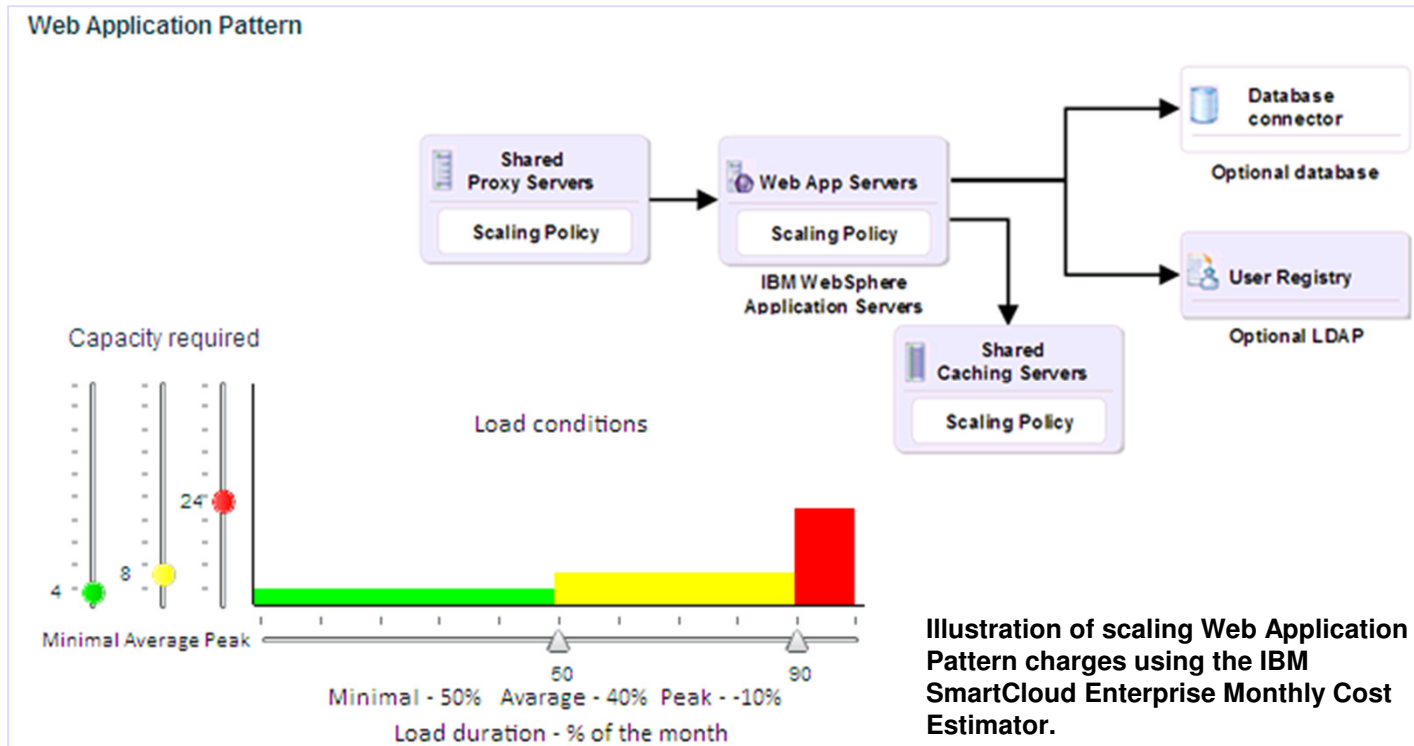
Web Application Pattern

Shared Proxy Servers

Scaling Policy

Web App Servers

Scaling Policy

IBM WebSphere Application Servers

Database connector

Optional database

User Registry

Optional LDAP

Shared Caching Servers

Scaling Policy

Capacity required

4

8

24

Minimal Average Peak

Load conditions

50

90

Minimal - 50% Avarage - 40% Peak - -10%

Load duration - % of the month

Illustration of scaling Web Application Pattern charges using the IBM SmartCloud Enterprise Monthly Cost Estimator.